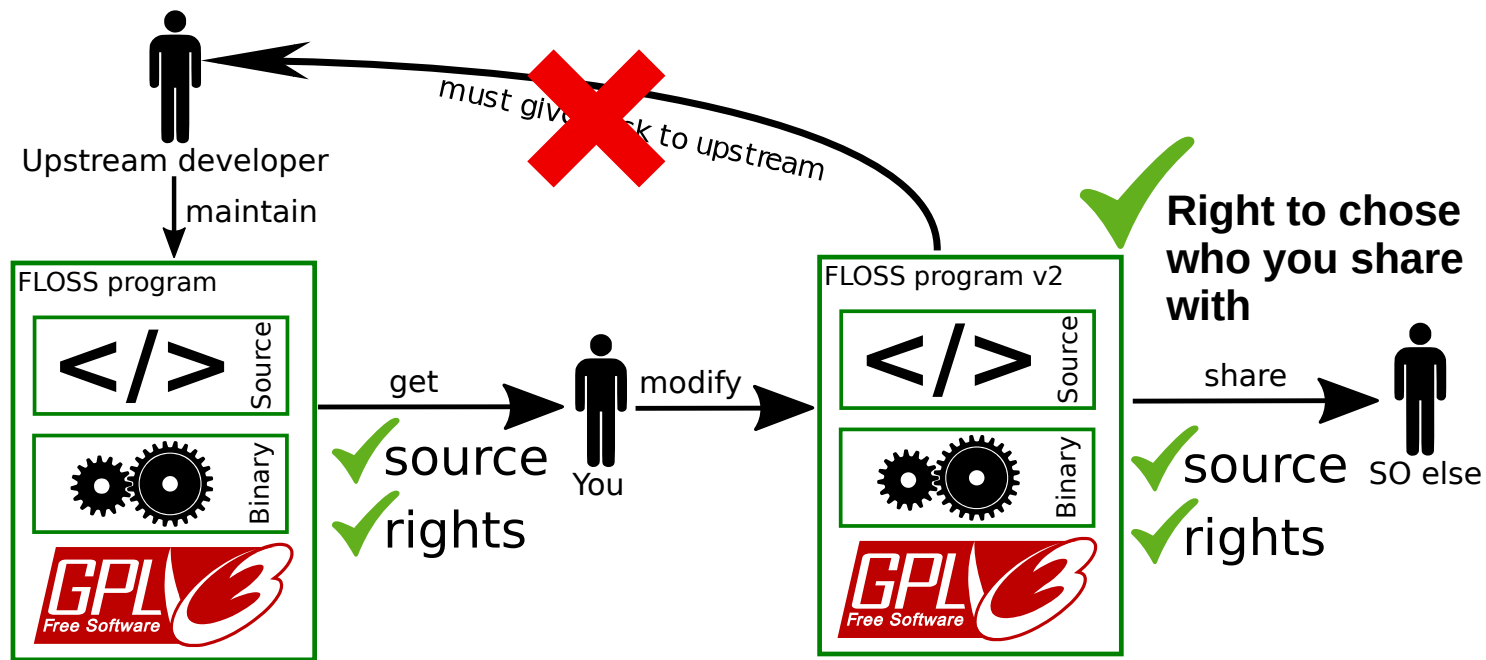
Upstream developer

must giv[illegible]ck to upstream

maintain

Right to chose who you share with

FLOSS program

</>

Source

Binary

GPL v3 Free Software

get

source

rights

You

modify

FLOSS program v2

</>

Source

Binary

GPL v3 Free Software

share

source

rights

SO else